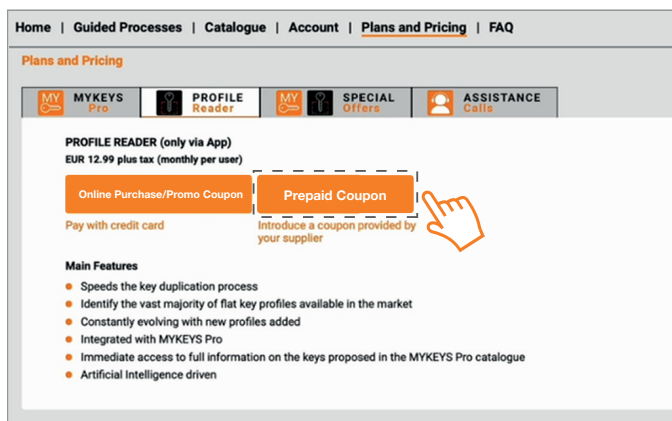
Home | Guided Processes | Catalogue | Account | Plans and Pricing | FAQ

Plans and Pricing

MY MYKEYS Pro
PROFILE Reader
MY SPECIAL Offers
ASSISTANCE Calls

PROFILE READER (only via App)
EUR 12.99 plus tax (monthly per user)

Online Purchase/Promo Coupon
Pay with credit card

Prepaid Coupon
Introduce a coupon provided by your supplier

Main Features
- Speeds the key duplication process
- Identify the vast majority of flat key profiles available in the market
- Constantly evolving with new profiles added
- Integrated with MYKEYS Pro
- Immediate access to full information on the keys proposed in the MYKEYS Pro catalogue
- Artificial Intelligence driven